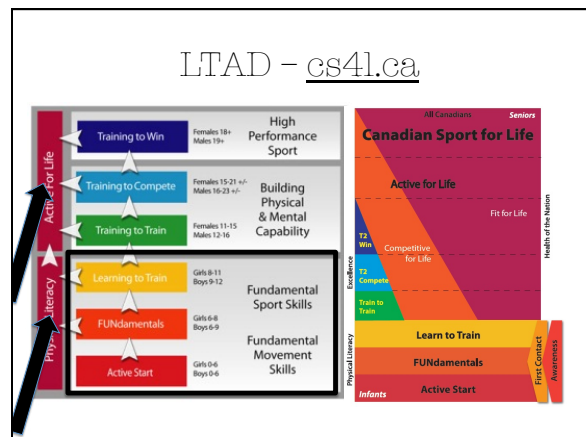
LTAD – cs4l.ca

Active for Life

Physical Literacy

Training to Win
Females 18+
Males 19+

High Performance Sport

Training to Compete
Females 15-21 +/-
Males 16-23 +/-

Building Physical & Mental Capability

Training to Train
Females 11-15
Males 12-16

Learning to Train
Girls 8-11
Boys 9-12

Fundamental Sport Skills

FUNdamentals
Girls 6-8
Boys 6-9

Fundamental Movement Skills

Active Start
Girls 0-6
Boys 0-6

All Canadians
Seniors

Canadian Sport for Life

Active for Life

Fit for Life

Health of the Nation

T2 Win

Competitive for Life

T2 Compete

Train to Train

Excellence

Learn to Train

FUNdamentals

Active Start

Physical Literacy

Infants

First Contact

Awareness